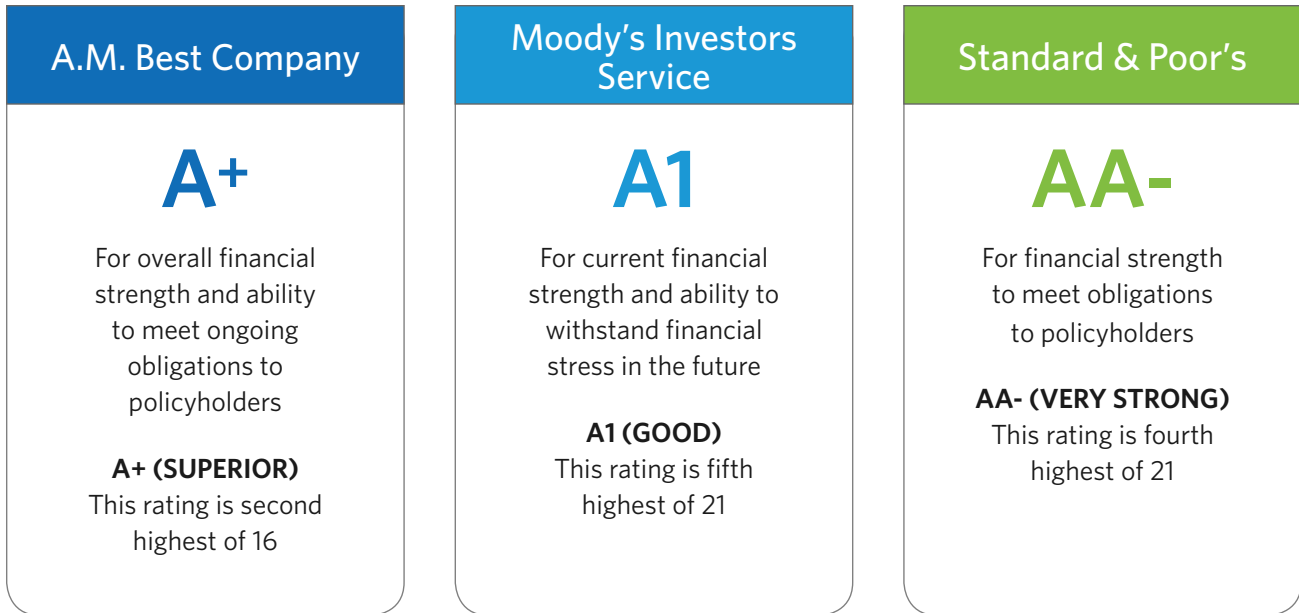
A.M. Best Company

A+

For overall financial strength and ability to meet ongoing obligations to policyholders

**A+ (SUPERIOR)**
This rating is second highest of 16

Moody's Investors Service

A1

For current financial strength and ability to withstand financial stress in the future

**A1 (GOOD)**
This rating is fifth highest of 21

Standard & Poor's

AA-

For financial strength to meet obligations to policyholders

**AA- (VERY STRONG)**
This rating is fourth highest of 21